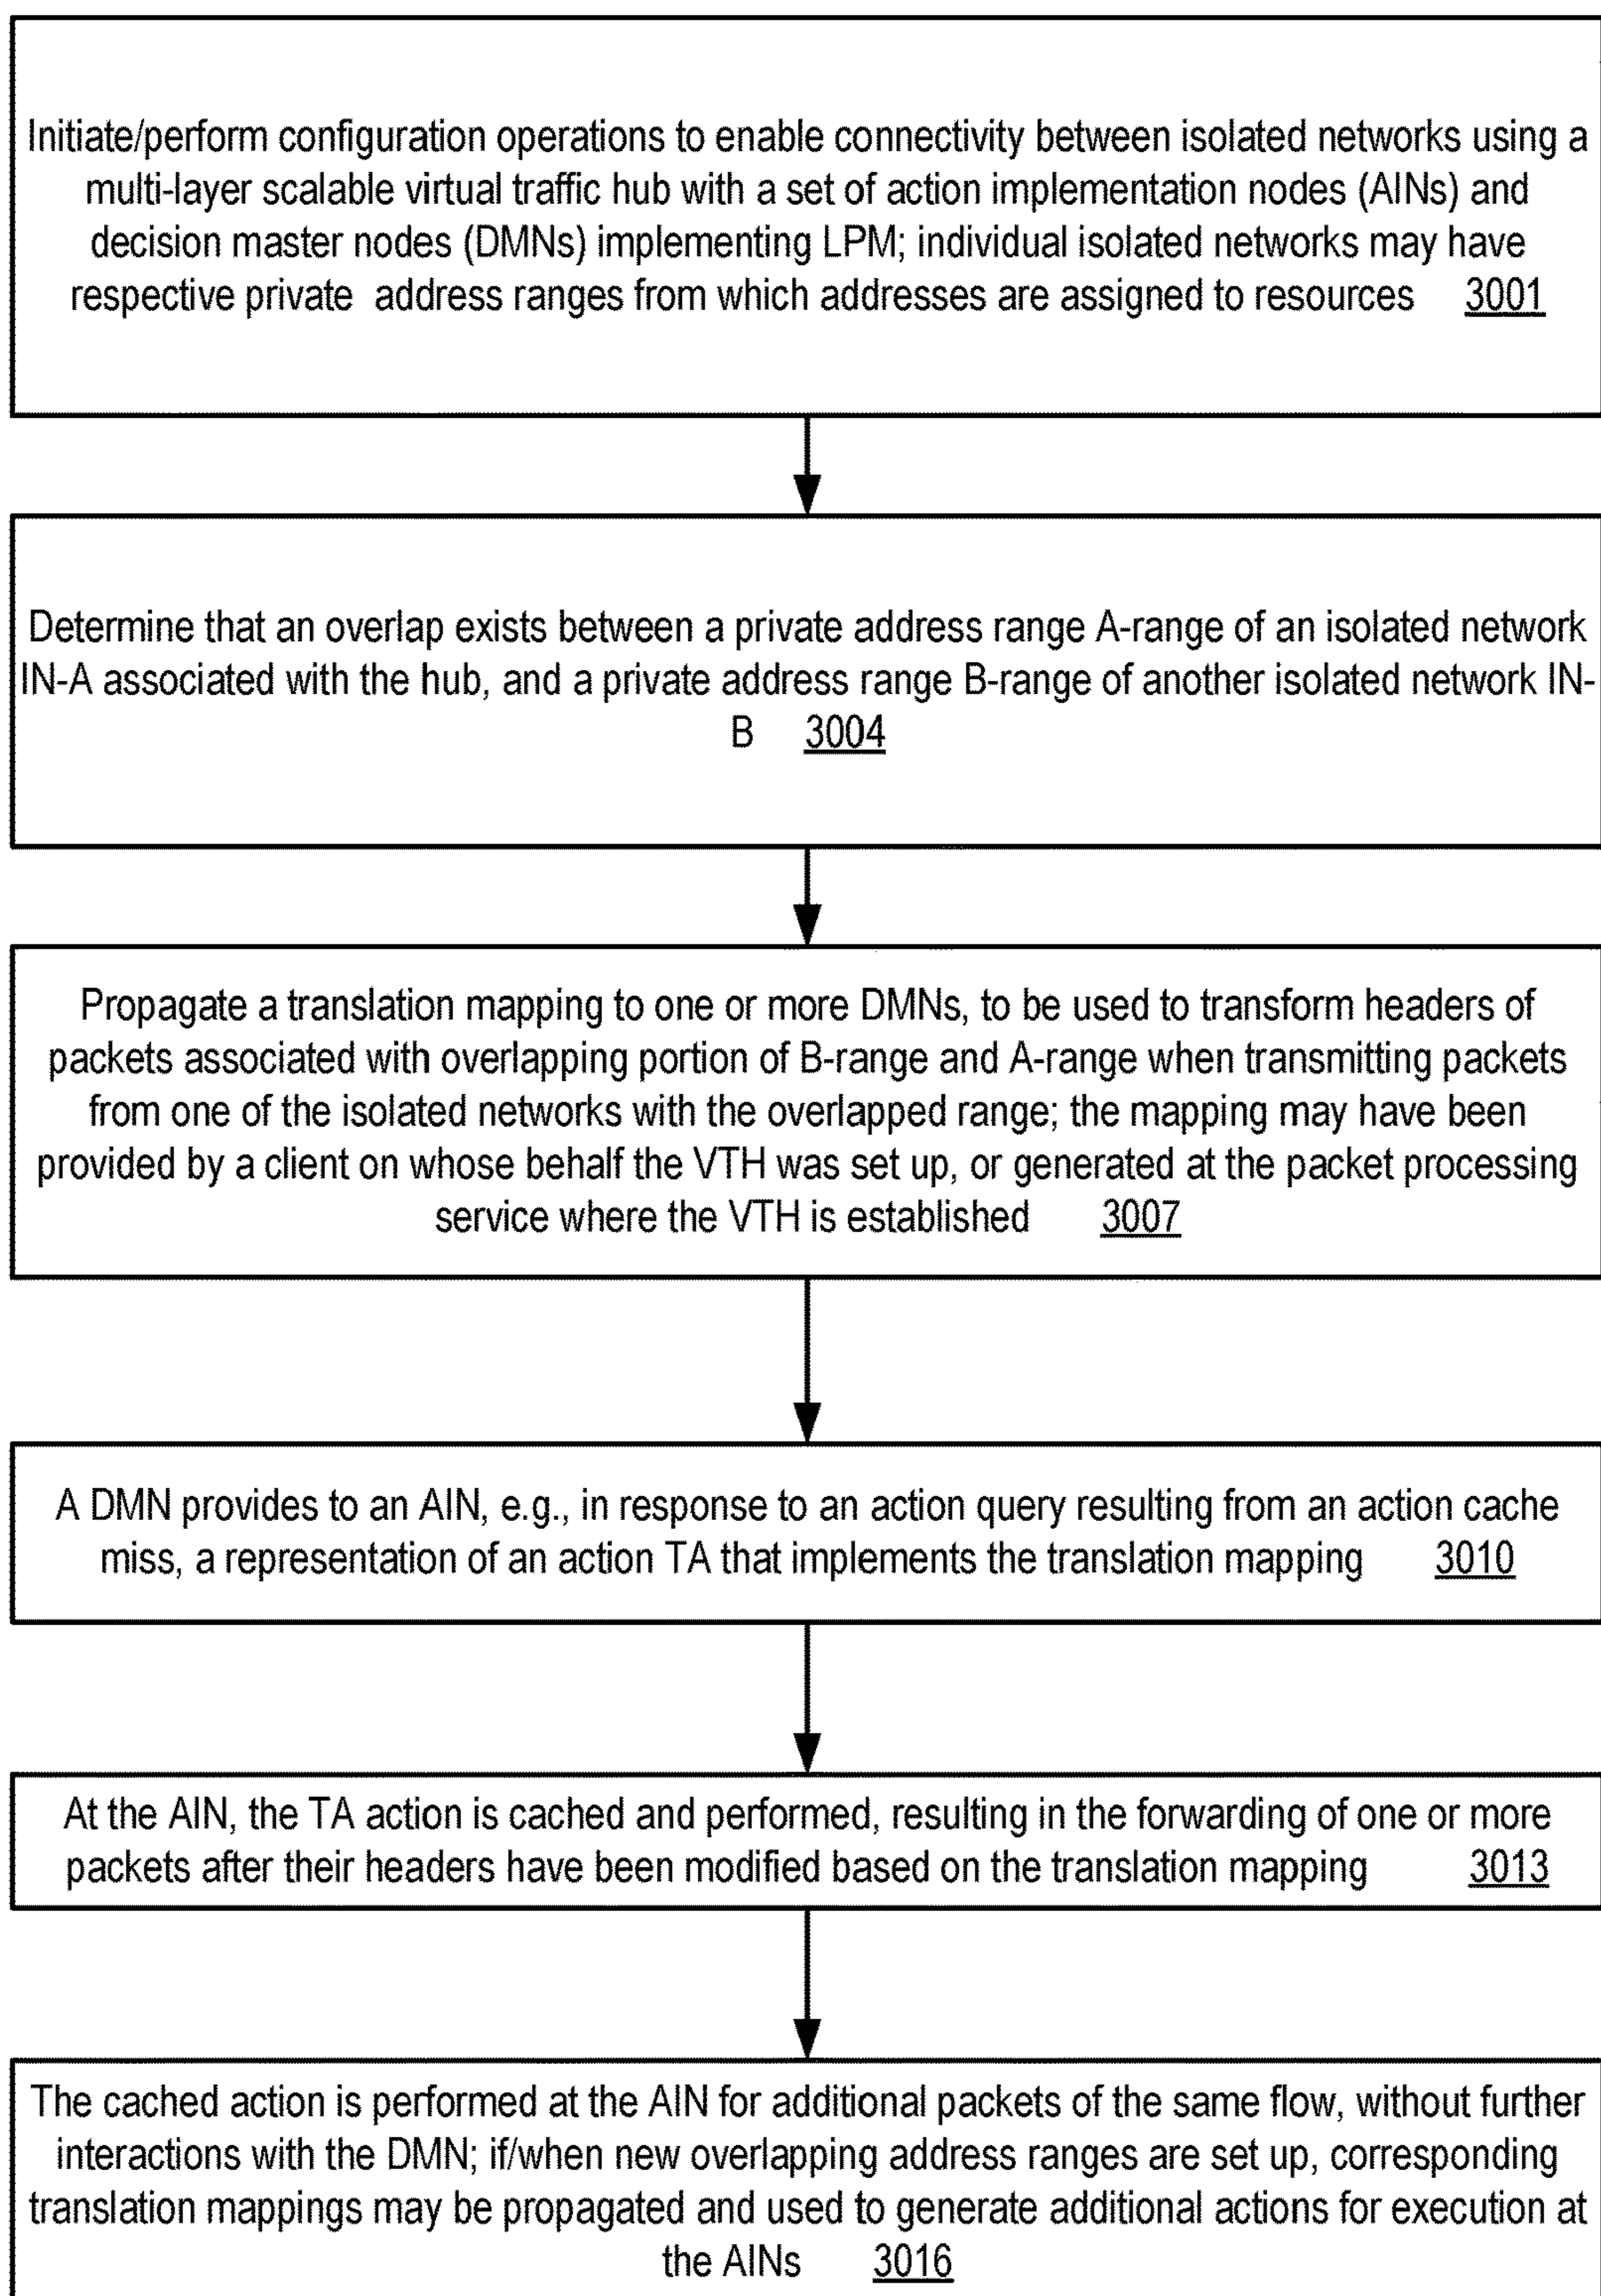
Initiate/perform configuration operations to enable connectivity between isolated networks using a multi-layer scalable virtual traffic hub with a set of action implementation nodes (AINs) and decision master nodes (DMNs) implementing LPM; individual isolated networks may have respective private address ranges from which addresses are assigned to resources 3001

Determine that an overlap exists between a private address range A-range of an isolated network IN-A associated with the hub, and a private address range B-range of another isolated network IN-B 3004

Propagate a translation mapping to one or more DMNs, to be used to transform headers of packets associated with overlapping portion of B-range and A-range when transmitting packets from one of the isolated networks with the overlapped range; the mapping may have been provided by a client on whose behalf the VTH was set up, or generated at the packet processing service where the VTH is established 3007

A DMN provides to an AIN, e.g., in response to an action query resulting from an action cache miss, a representation of an action TA that implements the translation mapping 3010

At the AIN, the TA action is cached and performed, resulting in the forwarding of one or more packets after their headers have been modified based on the translation mapping 3013

The cached action is performed at the AIN for additional packets of the same flow, without further interactions with the DMN; if/when new overlapping address ranges are set up, corresponding translation mappings may be propagated and used to generate additional actions for execution at the AINs 3016